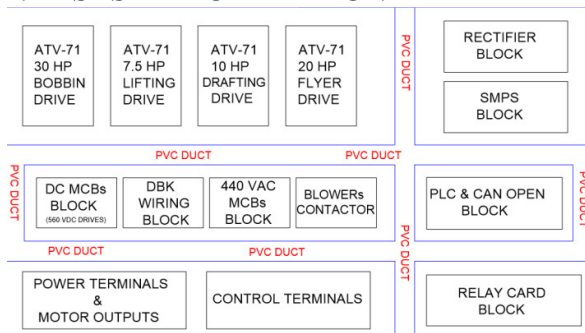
ATV-71
30 HP
BOBBIN
DRIVE

ATV-71
7.5 HP
LIFTING
DRIVE

ATV-71
10 HP
DRAFTING
DRIVE

ATV-71
20 HP
FLYER
DRIVE

PVC DUCT

RECTIFIER
BLOCK

SMPS
BLOCK

PVC DUCT

PVC DUCT

PVC DUCT

DC MCBs
BLOCK
(560 VDC DRIVES)

DBK
WIRING
BLOCK

440 VAC
MCBs
BLOCK

BLOWERs
CONTACTOR

PLC & CAN OPEN
BLOCK

PVC DUCT

PVC DUCT

PVC DUCT

PVC DUCT

POWER TERMINALS
&
MOTOR OUTPUTS

CONTROL TERMINALS

RELAY CARD
BLOCK